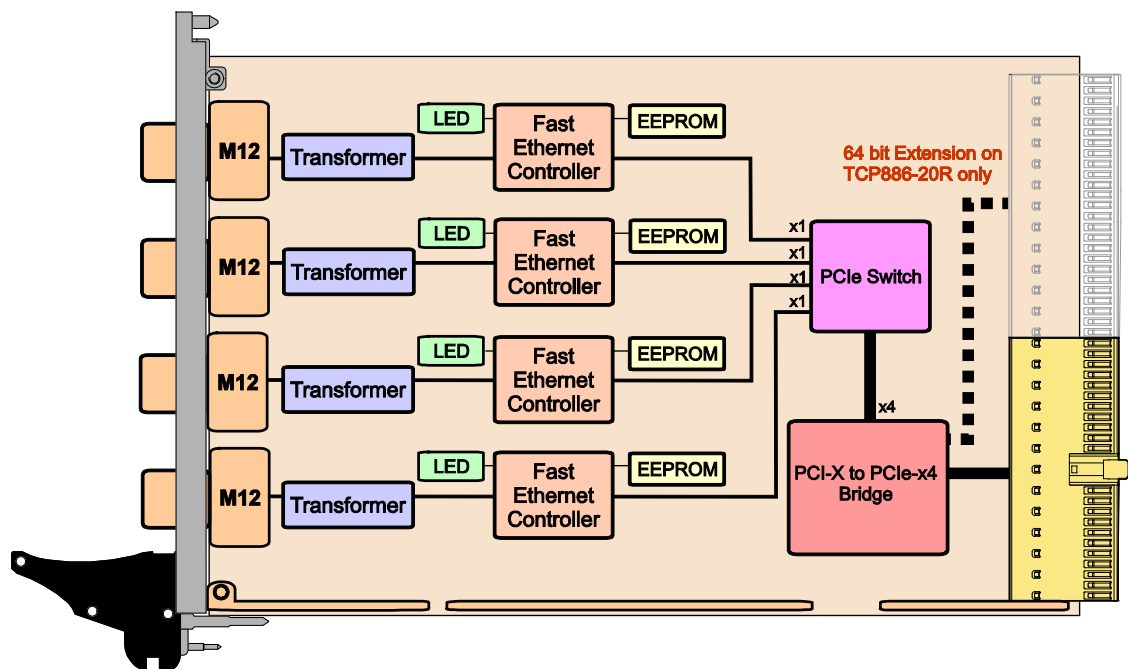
M12
Transformer
LED
Fast Ethernet Controller
EEPROM

M12
Transformer
LED
Fast Ethernet Controller
EEPROM

M12
Transformer
LED
Fast Ethernet Controller
EEPROM

M12
Transformer
LED
Fast Ethernet Controller
EEPROM

64 bit Extension on TCP886-20R only

x1
x1
x1
x1
PCIe Switch
x4
PCI-X to PCIe-x4 Bridge